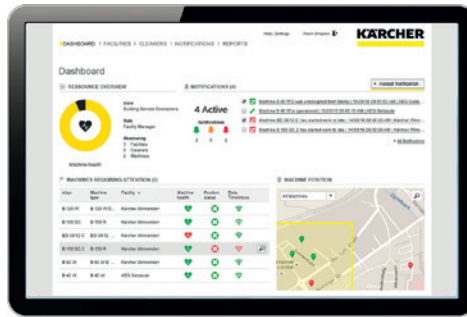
DASHBOARD | FACILITIES | CLEANERS | NOTIFICATIONS | REPORTS

Help | Settings

KÄRCHER

Dashboard

RESOURCE OVERVIEW

User
Building Service Contractors

Role
Facility Manager

Monitoring
3 Facilities
5 Cleaners
6 Machines

Machine health

NOTIFICATIONS

4 Active

2 0 4

+ Accept Notifications

+ All Notifications

MACHINES REQUIRING ATTENTION

| Alias | Machine type | Facility | Machine health | Position status | Data Timeliness |
|---|---|---|---|---|---|
| B 120 W | B 120 W Bp | Kärcher Winnenden | | | |
| B 150 SC | B 150 R Bp | Kärcher Winnenden | | | |
| BD 50/50 C | BD 50/50 C | Kärcher Winnenden | | | |
| B 150 SC 2 | B 150 R | Kärcher Winnenden | | | |
| B 120 W | B 120 W | Kärcher Winnenden | | | |
| B 90 W | B 90 W | Kärcher Winnenden | | | |
| B 40 W | B 40 W | AEG Backnang | | | |

MACHINE POSITION

All Machines